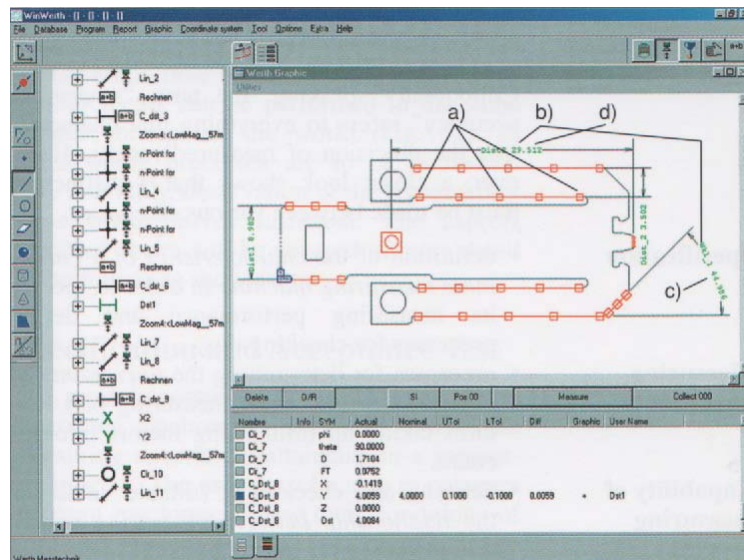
WinWerth - [] - [] - []

File Database Program Report Graphic Coordinate system Tool Options Extra Help

Lin_2
Rechnen
C_dst_3
Zoom4:<LowMag_57m
n-Point for
n-Point for
Lin_4
n-Point for
n-Point for
Lin_5
Rechnen
C_dst_6
Dst1
Zoom4:<LowMag_57m
Lin_7
Lin_8
Rechnen
C_dst_9
X2
Y2
Zoom4:<LowMag_57m
Cir_10
Lin_11

Werth Graphic

a)
b)
d)
c)

Dist4 29.510
Dist2 3.502
Dist1 0.980

Delete
O/R
SI
Pos 00
Measure
Collect 000

| Nombre | Info | SYM | Actual | Nominal | UTol | LTol | Diff | Graphic | User Name |
|---|---|---|---|---|---|---|---|---|---|
| Cir_7 | | phi | 0.0000 | | | | | | |
| Cir_7 | | theta | 90.0000 | | | | | | |
| Cir_7 | | D | 1.7104 | | | | | | |
| Cir_7 | | FT | 0.0752 | | | | | | |
| C_Dst_8 | | X | -0.1419 | | | | | | |
| C_Dst_8 | | Y | 4.0059 | 4.0000 | 0.1000 | -0.1000 | 0.0059 | | Dst1 |
| C_Dst_8 | | Z | 0.0000 | | | | | | |
| C_Dst_8 | | Dst | 4.0084 | | | | | | |

Werth Messtechnik